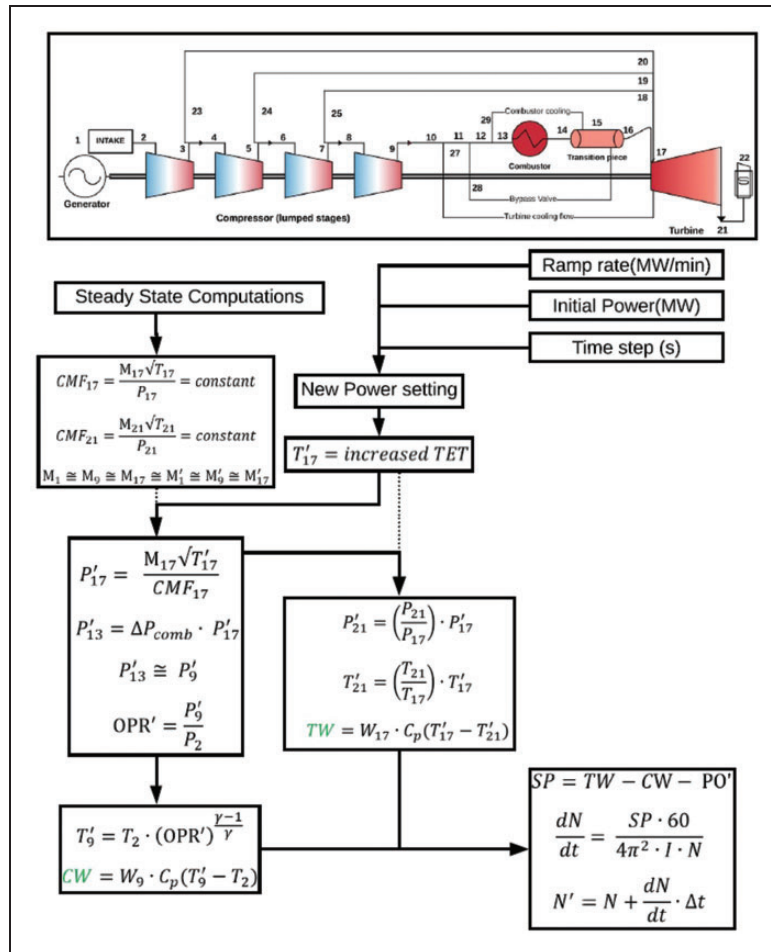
20
19
18
23
24
25
29
Combustor cooling
1
INTAKE
2
3
4
5
6
7
8
9
10
11
12
13
14
15
16
27
17
22
Combustor
Transition piece
Generator
28
Bypass Valve
Compressor (lumped stages)
Turbine cooling flow
Turbine
21

Ramp rate(MW/min)

Steady State Computations

Initial Power(MW)

Time step (s)

$CMF_{17} = \frac{M_{17}\sqrt{T_{17}}}{P_{17}} = constant$

$CMF_{21} = \frac{M_{21}\sqrt{T_{21}}}{P_{21}} = constant$

$M_1 \cong M_9 \cong M_{17} \cong M_1' \cong M_9' \cong M_{17}'$

New Power setting

$T_{17}' = increased\ TET$

$P_{17}' = \frac{M_{17}\sqrt{T_{17}'}}{CMF_{17}}$

$P_{13}' = \Delta P_{comb} \cdot P_{17}'$

$P_{13}' \cong P_9'$

$OPR' = \frac{P_9'}{P_2}$

$P_{21}' = \left(\frac{P_{21}}{P_{17}}\right) \cdot P_{17}'$

$T_{21}' = \left(\frac{T_{21}}{T_{17}}\right) \cdot T_{17}'$

$TW = W_{17} \cdot C_p(T_{17}' - T_{21}')$

$T_9' = T_2 \cdot (OPR')^{\frac{\gamma-1}{\gamma}}$

$CW = W_9 \cdot C_p(T_9' - T_2)$

$SP = TW - CW - PO'$

$\frac{dN}{dt} = \frac{SP \cdot 60}{4\pi^2 \cdot I \cdot N}$

$N' = N + \frac{dN}{dt} \cdot \Delta t$